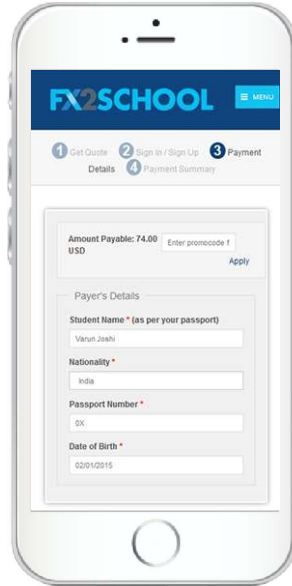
FX2SCHOOL

MENU

1 Get Quote 2 Sign In / Sign Up 3 Payment Details 4 Payment Summary

Amount Payable: 74.00 USD

Enter promocode f

Apply

Payer's Details

Student Name * (as per your passport)

Varun Joshi

Nationality *

India

Passport Number *

0X

Date of Birth *

02/01/2015